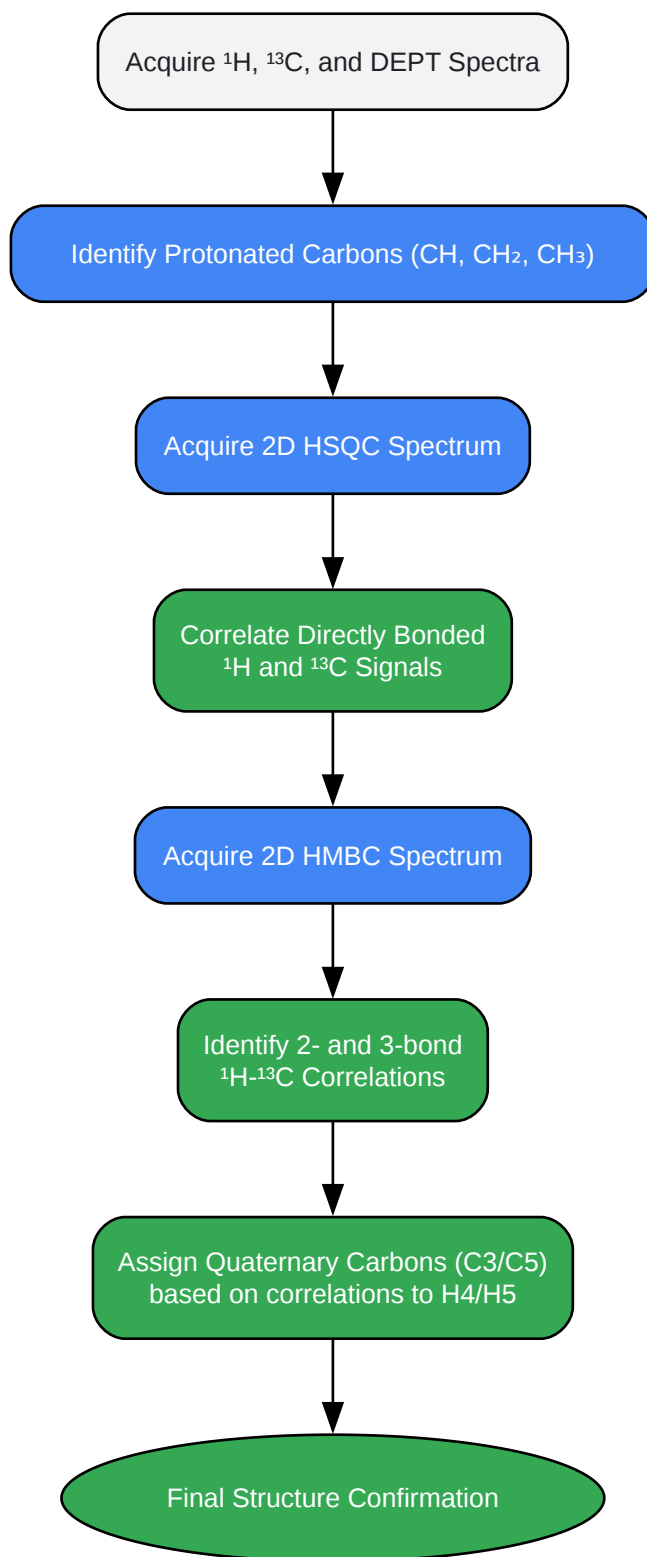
Acquire $^1$H, $^{13}$C, and DEPT Spectra

Identify Protonated Carbons (CH, $CH_2$, $CH_3$)

Acquire 2D HSQC Spectrum

Correlate Directly Bonded $^1$H and $^{13}$C Signals

Acquire 2D HMBC Spectrum

Identify 2- and 3-bond $^1$H-$^{13}$C Correlations

Assign Quaternary Carbons (C3/C5) based on correlations to H4/H5

Final Structure Confirmation